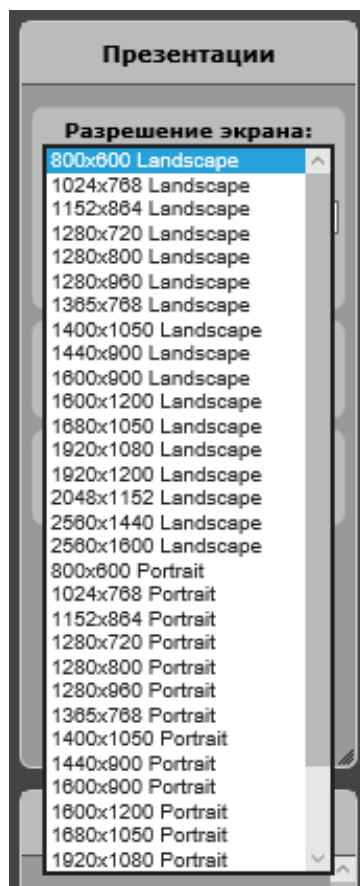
Презентации

Разрешение экрана:

800x600 Landscape
1024x768 Landscape
1152x864 Landscape
1280x720 Landscape
1280x800 Landscape
1280x960 Landscape
1365x768 Landscape
1400x1050 Landscape
1440x900 Landscape
1600x900 Landscape
1600x1200 Landscape
1680x1050 Landscape
1920x1080 Landscape
1920x1200 Landscape
2048x1152 Landscape
2560x1440 Landscape
2560x1600 Landscape
800x600 Portrait
1024x768 Portrait
1152x864 Portrait
1280x720 Portrait
1280x800 Portrait
1280x960 Portrait
1365x768 Portrait
1400x1050 Portrait
1440x900 Portrait
1600x900 Portrait
1600x1200 Portrait
1680x1050 Portrait
1920x1080 Portrait